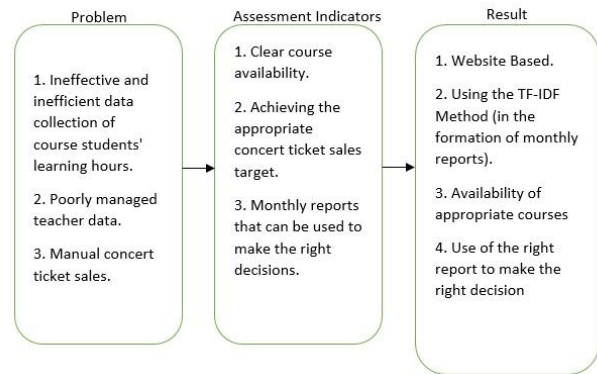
Problem

1. Ineffective and inefficient data collection of course students' learning hours.

2. Poorly managed teacher data.

3. Manual concert ticket sales.

Assessment Indicators

1. Clear course availability.

2. Achieving the appropriate concert ticket sales target.

3. Monthly reports that can be used to make the right decisions.

Result

1. Website Based.

2. Using the TF-IDF Method (in the formation of monthly reports).

3. Availability of appropriate courses

4. Use of the right report to make the right decision